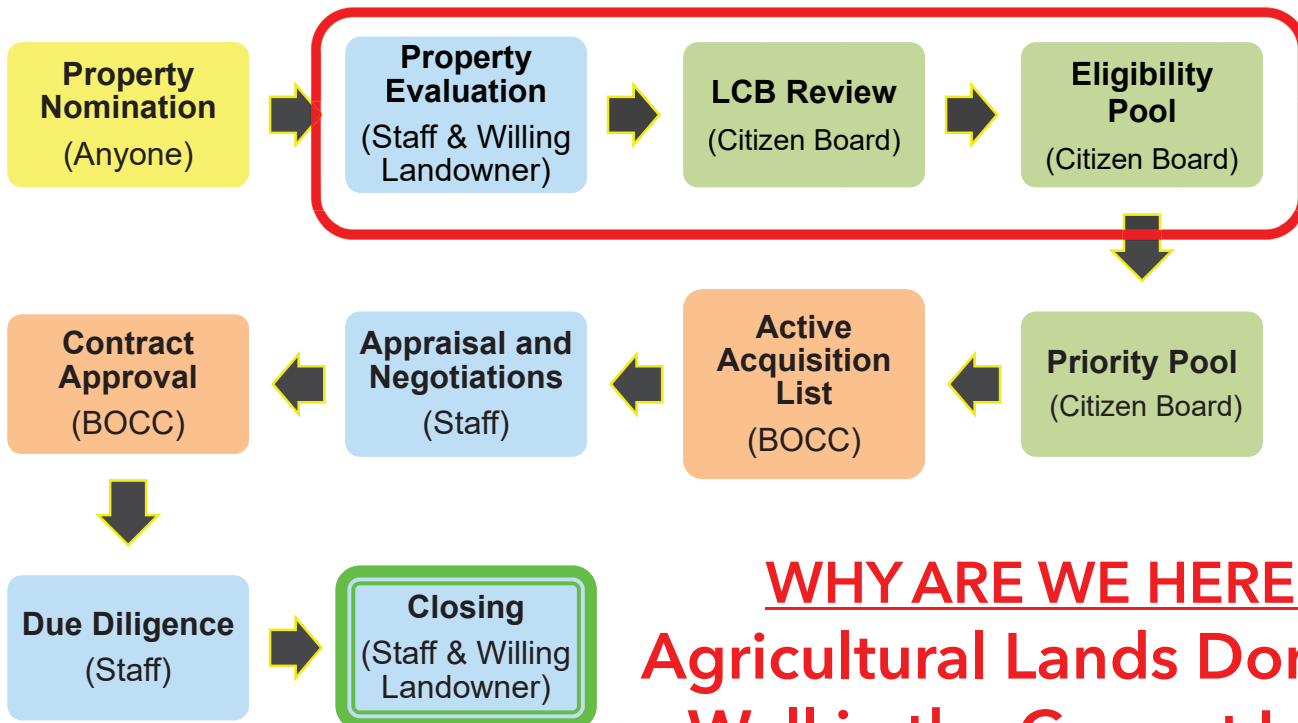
Property Nomination
(Anyone)

Property Evaluation
(Staff & Willing Landowner)

LCB Review
(Citizen Board)

Eligibility Pool
(Citizen Board)

Priority Pool
(Citizen Board)

Active Acquisition List
(BOCC)

Appraisal and Negotiations
(Staff)

Contract Approval
(BOCC)

Due Diligence
(Staff)

Closing
(Staff & Willing Landowner)

WHY ARE WE HERE
Agricultural Lands Do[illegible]
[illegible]